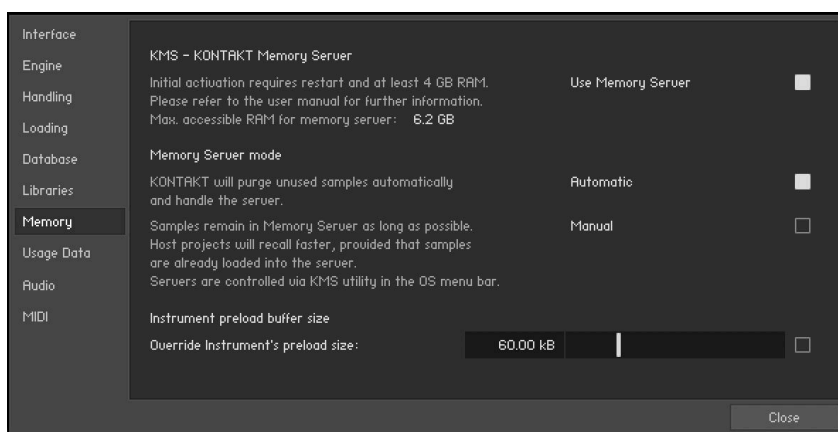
Interface
Engine
Handling
Loading
Database
Libraries
Memory
Usage Data
Audio
MIDI

KMS – KONTAKT Memory Server

Initial activation requires restart and at least 4 GB RAM. Please refer to the user manual for further information.
Max. accessible RAM for memory server: 6.2 GB

Use Memory Server

Memory Server mode

KONTAKT will purge unused samples automatically and handle the server.

Automatic

Samples remain in Memory Server as long as possible. Host projects will recall faster, provided that samples are already loaded into the server. Servers are controlled via KMS utility in the OS menu bar.

Manual

Instrument preload buffer size

Override Instrument's preload size:

60.00 kB

Close